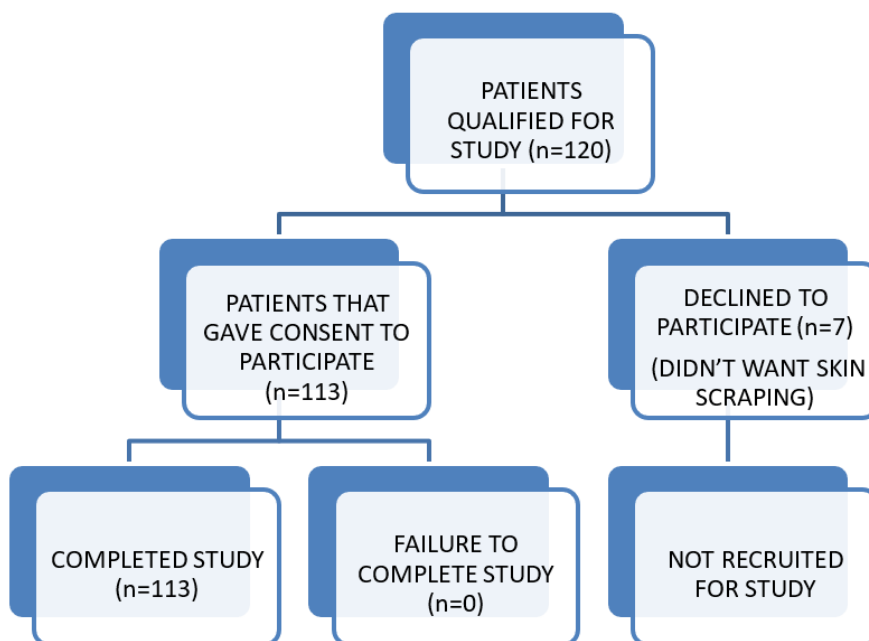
PATIENTS QUALIFIED FOR STUDY (n=120)

PATIENTS THAT GAVE CONSENT TO PARTICIPATE (n=113)

DECLINED TO PARTICIPATE (n=7)
(DIDN'T WANT SKIN SCRAPING)

COMPLETED STUDY (n=113)

FAILURE TO COMPLETE STUDY (n=0)

NOT RECRUITED FOR STUDY